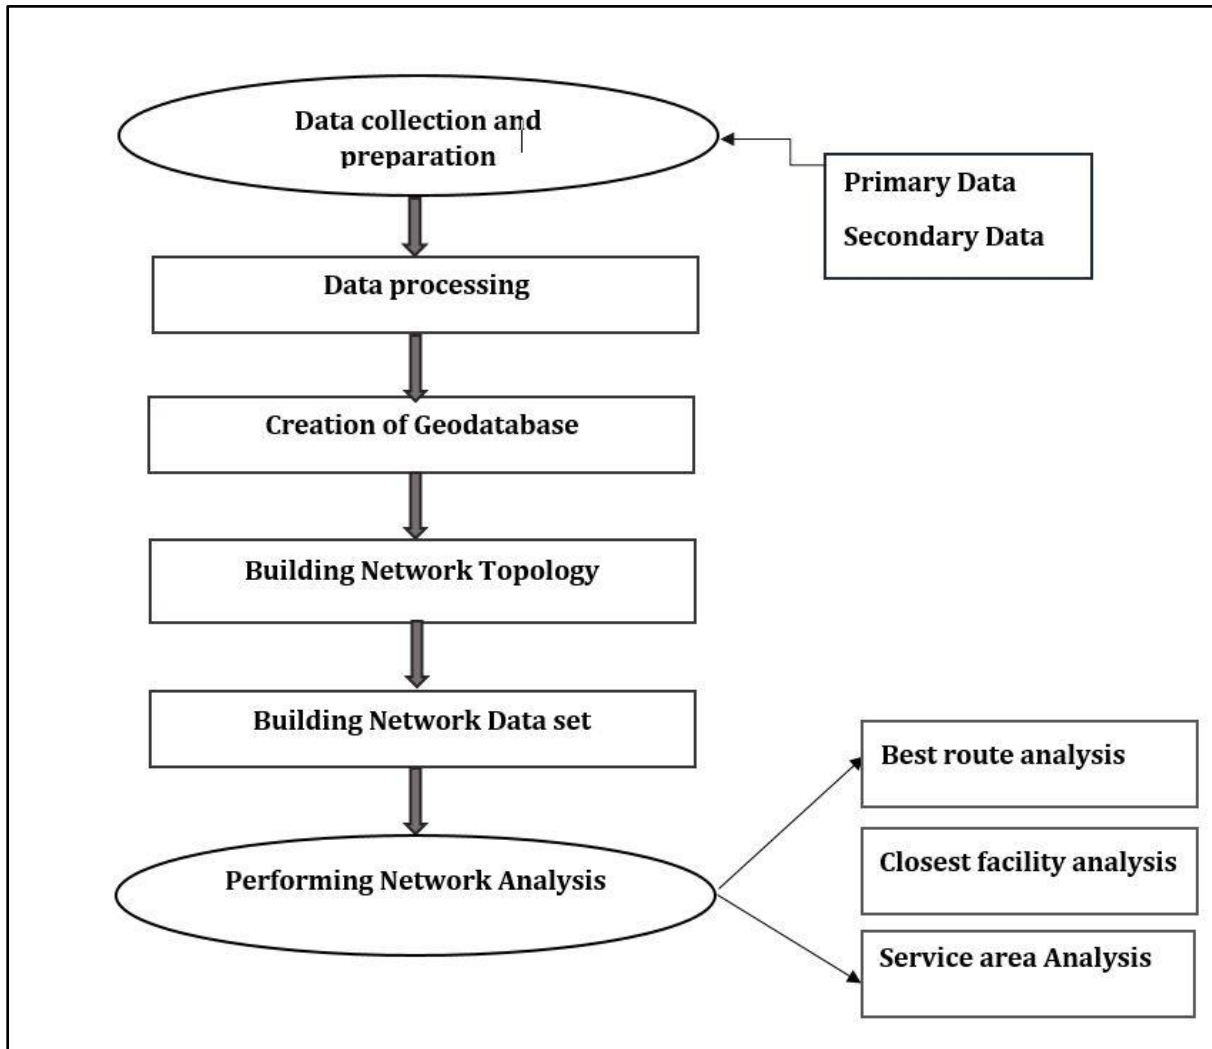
Data collection and preparation

Primary Data

Secondary Data

Data processing

Creation of Geodatabase

Building Network Topology

Building Network Data set

Performing Network Analysis

Best route analysis

Closest facility analysis

Service area Analysis